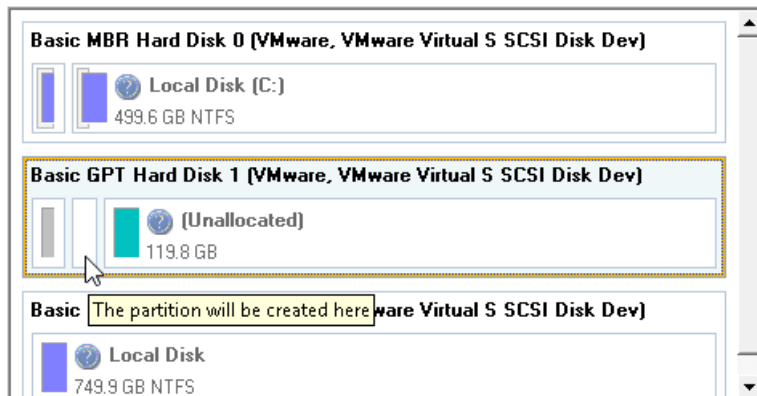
Basic MBR Hard Disk 0 (VMware, VMware Virtual S SCSI Disk Dev)

Local Disk (C:)
499.6 GB NTFS

Basic GPT Hard Disk 1 (VMware, VMware Virtual S SCSI Disk Dev)

(Unallocated)
119.8 GB

Basic The partition will be created here ware Virtual S SCSI Disk Dev)

Local Disk
749.9 GB NTFS